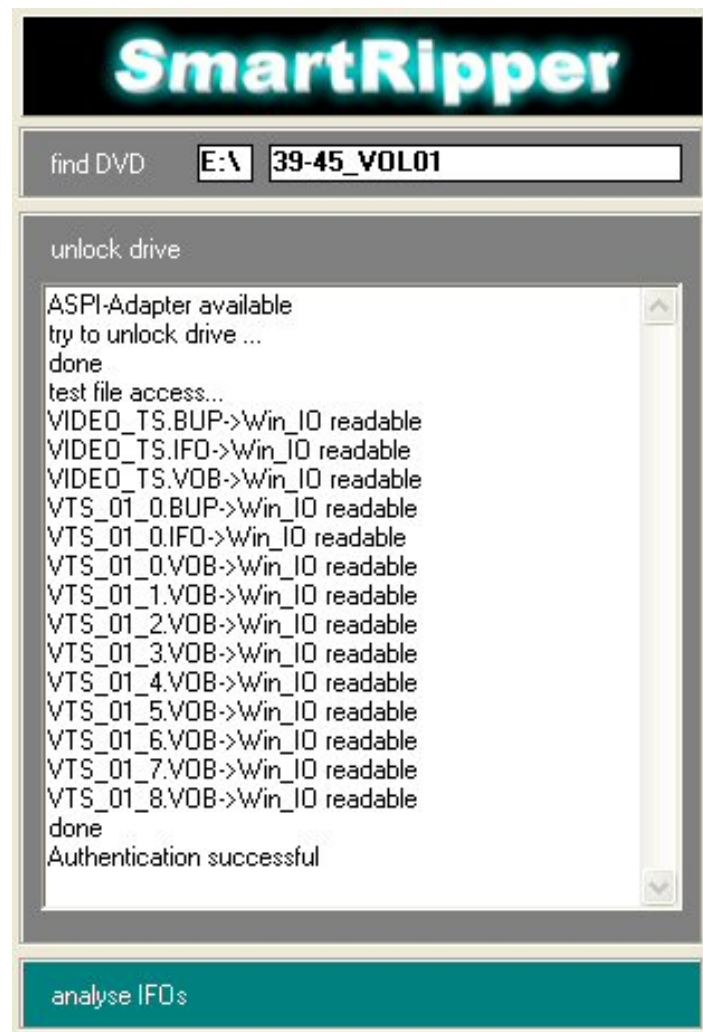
SmartRipper

find DVD E:\ 39-45_VOL01

unlock drive

ASPI-Adapter available
try to unlock drive ...
done
test file access...
VIDEO_TS.BUP->Win_IO readable
VIDEO_TS.IFO->Win_IO readable
VIDEO_TS.VOB->Win_IO readable
VTS_01_0.BUP->Win_IO readable
VTS_01_0.IFO->Win_IO readable
VTS_01_0.VOB->Win_IO readable
VTS_01_1.VOB->Win_IO readable
VTS_01_2.VOB->Win_IO readable
VTS_01_3.VOB->Win_IO readable
VTS_01_4.VOB->Win_IO readable
VTS_01_5.VOB->Win_IO readable
VTS_01_6.VOB->Win_IO readable
VTS_01_7.VOB->Win_IO readable
VTS_01_8.VOB->Win_IO readable
done
Authentication successful

analyse IFOs